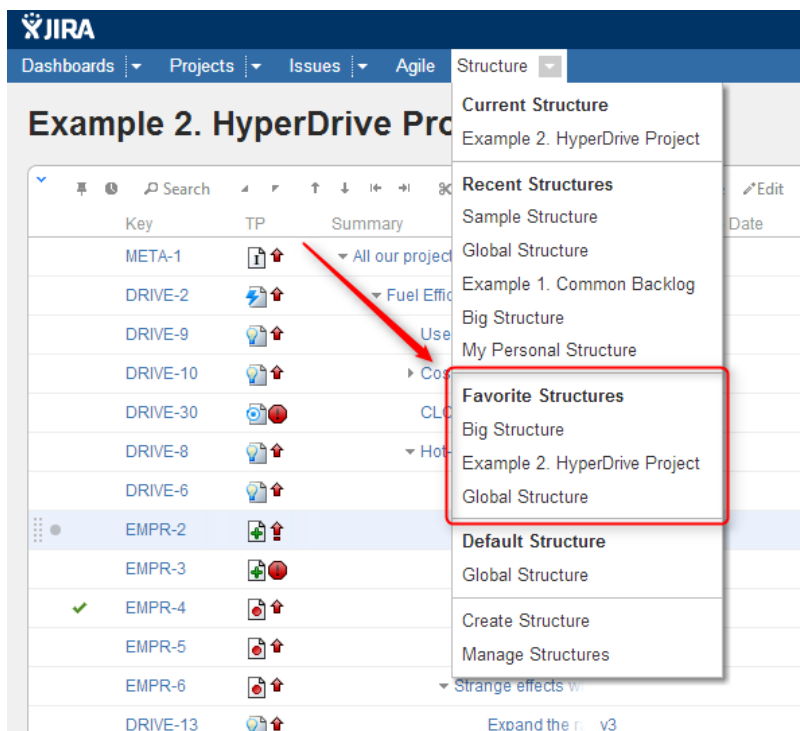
JIRA

Dashboards Projects Issues Agile Structure

Example 2. HyperDrive Pro

Search Edit

| Key | TP | Summary | Date |
|---|---|---|---|
| META-1 | | All our project | |
| DRIVE-2 | | Fuel Effic | |
| DRIVE-9 | | Use | |
| DRIVE-10 | | Cos | |
| DRIVE-30 | | CLC | |
| DRIVE-8 | | Hot | |
| DRIVE-6 | | | |
| EMPR-2 | | | |
| EMPR-3 | | | |
| EMPR-4 | | | |
| EMPR-5 | | | |
| EMPR-6 | | Strange effects w | |
| DRIVE-13 | | Expand the r v3 | |

Current Structure
Example 2. HyperDrive Project

Recent Structures
Sample Structure
Global Structure
Example 1. Common Backlog
Big Structure
My Personal Structure

Favorite Structures
Big Structure
Example 2. HyperDrive Project
Global Structure

Default Structure
Global Structure

Create Structure
Manage Structures